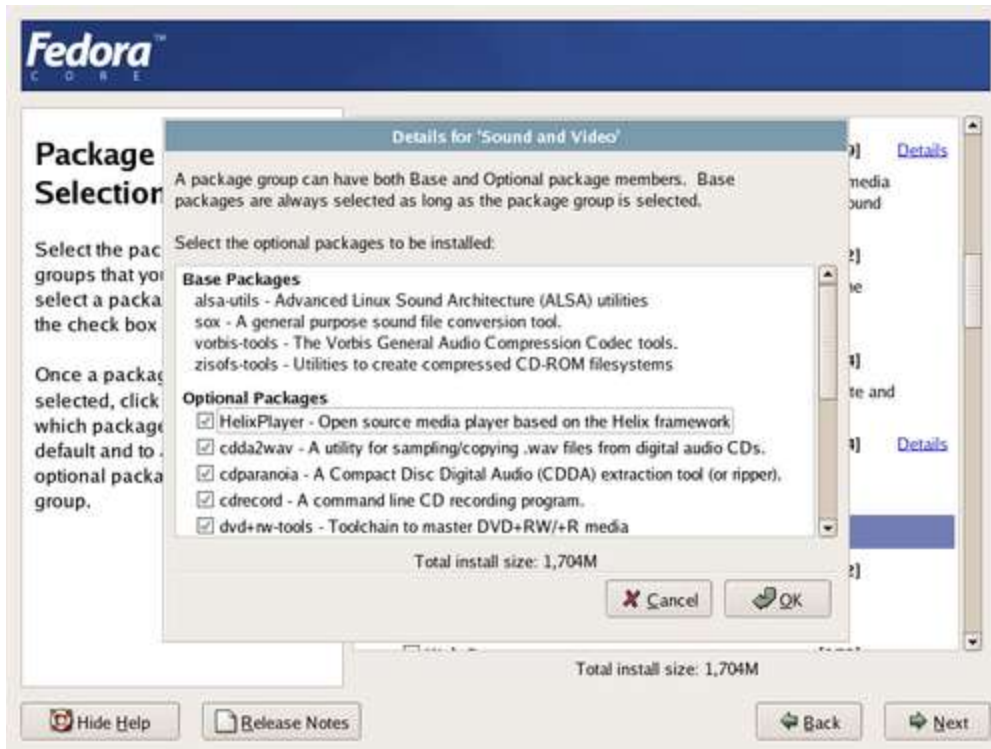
Fedora
CORE

Package
Selection

Select the pac
groups that yo
select a packa
the check box

Once a packag
selected, click
which package
default and to
optional packa
group.

Details for 'Sound and Video'

A package group can have both Base and Optional package members. Base packages are always selected as long as the package group is selected.

Select the optional packages to be installed:

Base Packages
alsa-utils - Advanced Linux Sound Architecture (ALSA) utilities
sox - A general purpose sound file conversion tool.
vorbis-tools - The Vorbis General Audio Compression Codec tools.
zisofs-tools - Utilities to create compressed CD-ROM filesystems

Optional Packages
HelixPlayer - Open source media player based on the Helix framework
cdda2wav - A utility for sampling/copying .wav files from digital audio CDs.
cdparanoia - A Compact Disc Digital Audio (CDDA) extraction tool (or ripper).
cdrecord - A command line CD recording program.
dvd+rw-tools - Toolchain to master DVD+RW/+R media

Total install size: 1,704M

Cancel
OK

Details
media
ound
e
te and
Details

Total install size: 1,704M

Hide Help
Release Notes
Back
Next